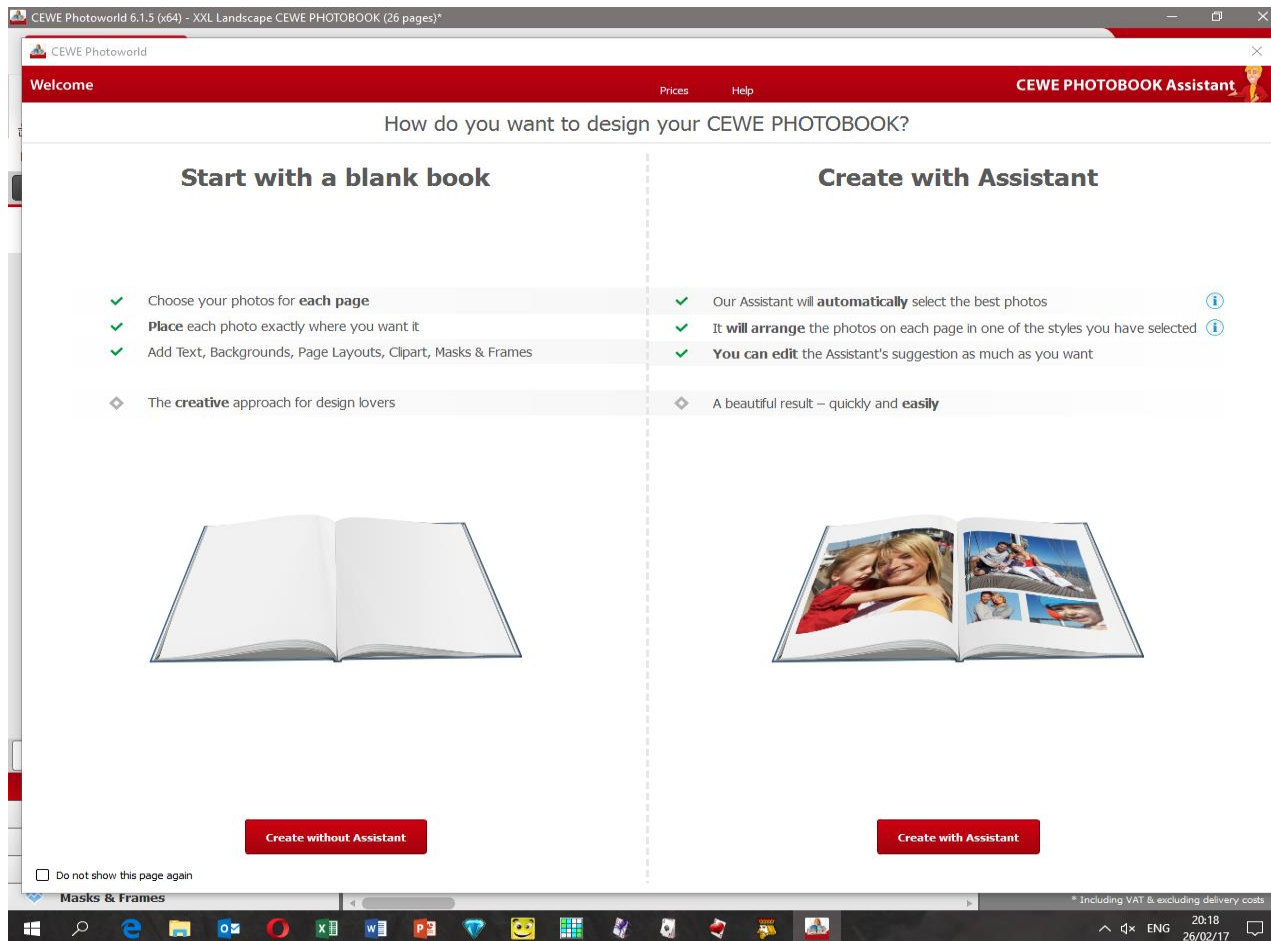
CEWE Photoworld 6.1.5 (x64) - XXL Landscape CEWE PHOTOBOOK (26 pages)*

CEWE Photoworld

Welcome

Prices

Help

CEWE PHOTOBOOK Assistant

How do you want to design your CEWE PHOTOBOOK?

Start with a blank book

Choose your photos for **each page**

**Place** each photo exactly where you want it

Add Text, Backgrounds, Page Layouts, Clipart, Masks & Frames

The **creative** approach for design lovers

Create without Assistant

Do not show this page again

Create with Assistant

Our Assistant will **automatically** select the best photos

It **will arrange** the photos on each page in one of the styles you have selected

**You can edit** the Assistant's suggestion as much as you want

A beautiful result – quickly and **easily**

Create with Assistant

Masks & Frames

* Including VAT & excluding delivery costs

ENG 20:18 26/02/17